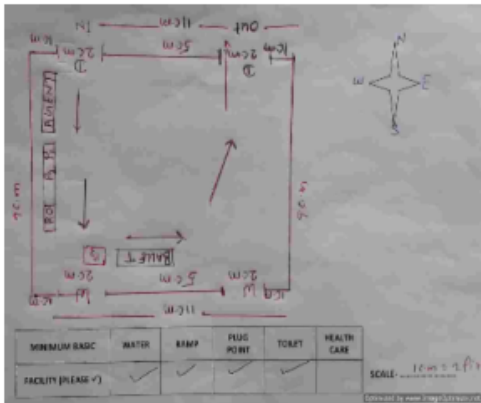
IN 11cm OUT
1cm 2cm 5cm 2cm 1cm
N
W E
S
AMENITY
9cm
10cm
BUFFET
2cm 5cm 2cm
1cm 1cm
11cm

| MINIMUM BASIC | WATER | RAMP | PLUG POINT | TOILET | HEALTH CARE |
|---|---|---|---|---|---|
| FACILITY (PLEASE ✓) | ✓ | ✓ | ✓ | ✓ | |

SCALE- 1cm = 2ft